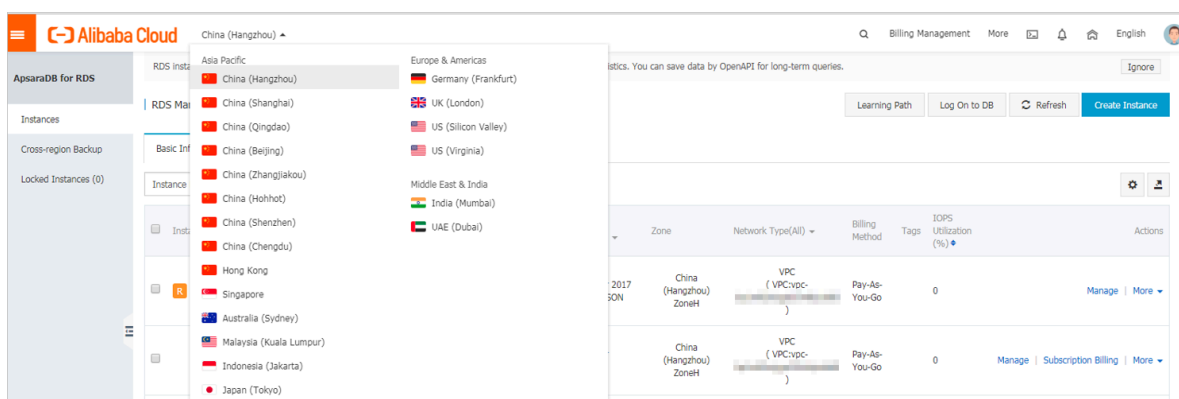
Alibaba Cloud China (Hangzhou)

Billing Management More English

ApsaraDB for RDS

Instances

Cross-region Backup

Locked Instances (0)

RDS insta

RDS Ma

Basic Inf

Instance

Asia Pacific

China (Hangzhou)

China (Shanghai)

China (Qingdao)

China (Beijing)

China (Zhangjiakou)

China (Hohhot)

China (Shenzhen)

China (Chengdu)

Hong Kong

Singapore

Australia (Sydney)

Malaysia (Kuala Lumpur)

Indonesia (Jakarta)

Japan (Tokyo)

Europe & Americas

Germany (Frankfurt)

UK (London)

US (Silicon Valley)

US (Virginia)

Middle East & India

India (Mumbai)

UAE (Dubai)

istics. You can save data by OpenAPI for long-term queries.

Ignore

Learning Path

Log On to DB

Refresh

Create Instance

| Insta | | Zone | Network Type(All) | Billing Method | Tags | IOPS Utilization (%) | Actions |
|---|---|---|---|---|---|---|---|
| R | 2017 SON | China (Hangzhou) ZoneH | VPC ( VPC:vpc- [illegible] ) | Pay-As-You-Go | | 0 | Manage \| More |
| | | China (Hangzhou) ZoneH | VPC ( VPC:vpc- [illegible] ) | Pay-As-You-Go | | 0 | Manage \| Subscription Billing \| More |